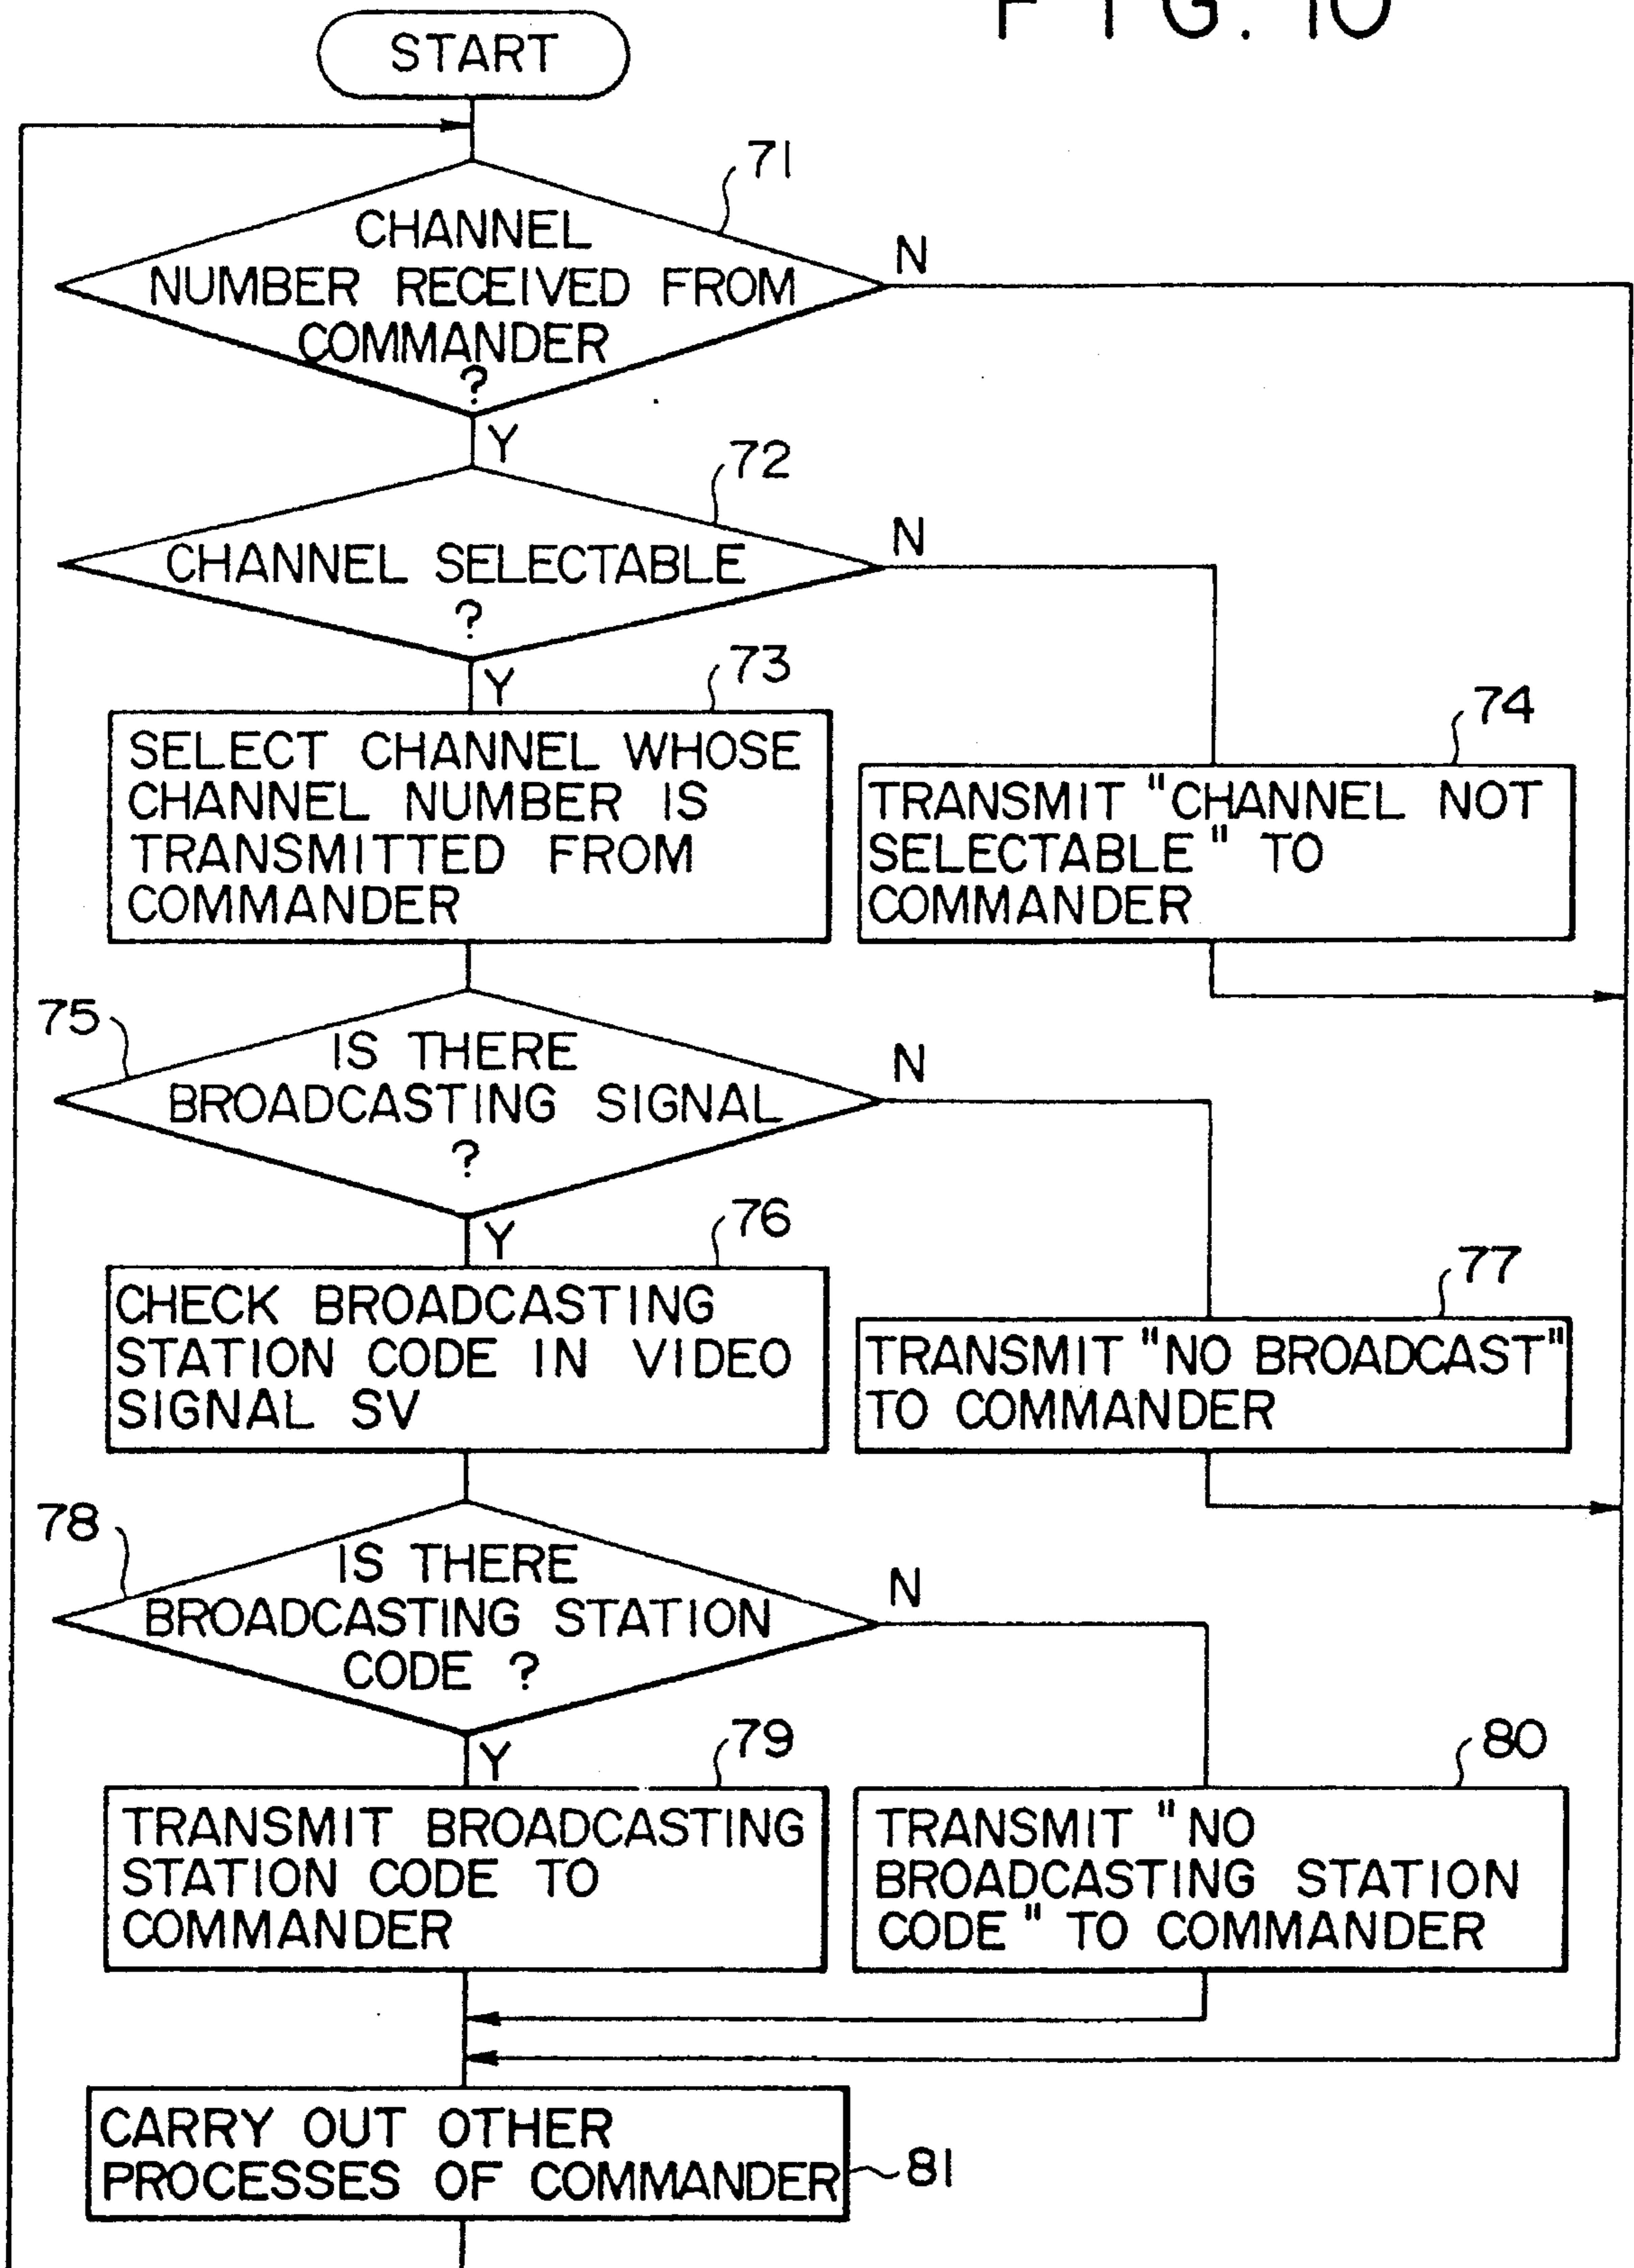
F I G. 10

START

71
CHANNEL NUMBER RECEIVED FROM COMMANDER ?

N

Y

72
CHANNEL SELECTABLE ?

N

Y

73
SELECT CHANNEL WHOSE CHANNEL NUMBER IS TRANSMITTED FROM COMMANDER

74
TRANSMIT "CHANNEL NOT SELECTABLE" TO COMMANDER

75
IS THERE BROADCASTING SIGNAL ?

N

Y

76
CHECK BROADCASTING STATION CODE IN VIDEO SIGNAL SV

77
TRANSMIT "NO BROADCAST" TO COMMANDER

78
IS THERE BROADCASTING STATION CODE ?

N

Y

79
TRANSMIT BROADCASTING STATION CODE TO COMMANDER

80
TRANSMIT "NO BROADCASTING STATION CODE" TO COMMANDER

CARRY OUT OTHER PROCESSES OF COMMANDER
81